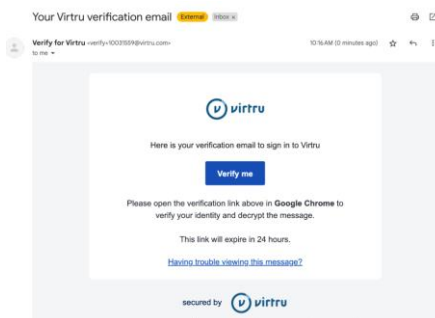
Your Virtru verification email External Inbox ×

Verify for Virtru <verify+10031559@virtru.com>
to me

10:16 AM (0 minutes ago)

virtru

Here is your verification email to sign in to Virtru

Verify me

Please open the verification link above in **Google Chrome** to verify your identity and decrypt the message.

This link will expire in 24 hours.

Having trouble viewing this message?

secured by virtru